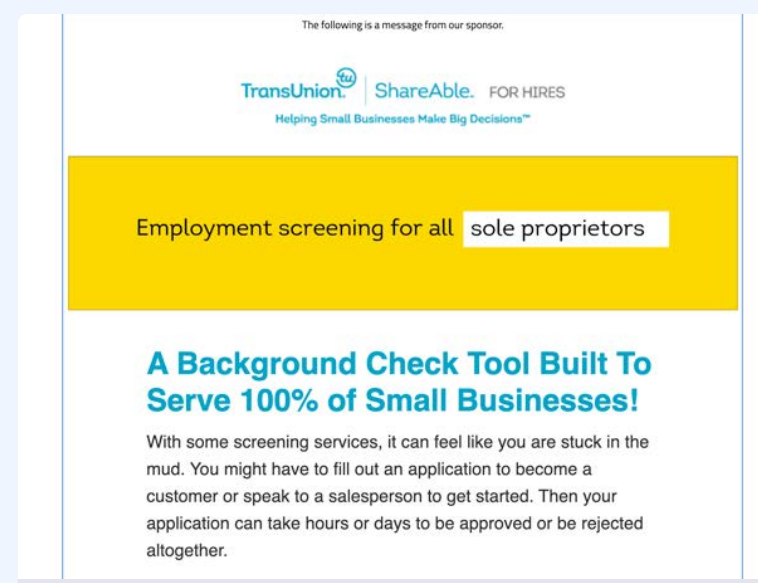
The following is a message from our sponsor.

TransUnion tu | ShareAble. FOR HIRES

Helping Small Businesses Make Big Decisions™

Employment screening for all sole proprietors

A Background Check Tool Built To Serve 100% of Small Businesses!

With some screening services, it can feel like you are stuck in the mud. You might have to fill out an application to become a customer or speak to a salesperson to get started. Then your application can take hours or days to be approved or be rejected altogether.